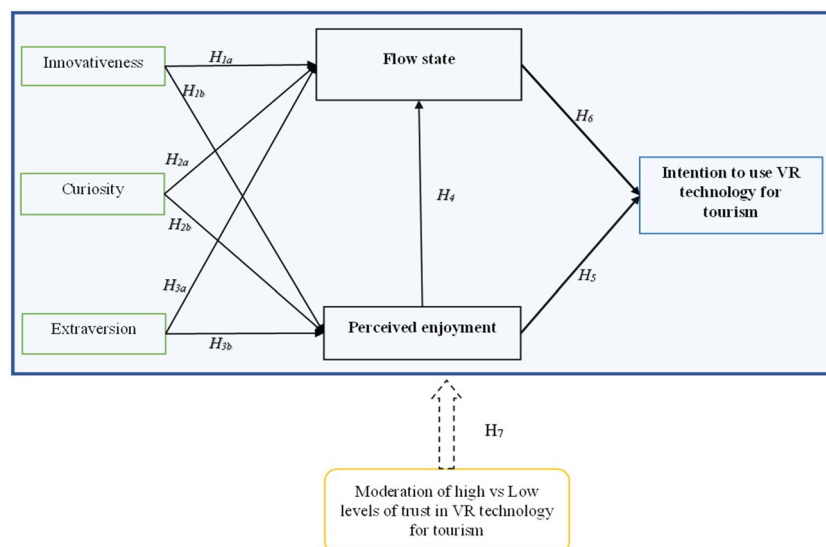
Innovativeness

$H_{1a}$

$H_{1b}$

Flow state

$H_6$

Curiosity

$H_{2a}$

$H_{2b}$

$H_4$

Intention to use VR technology for tourism

$H_{3a}$

$H_5$

Extraversion

$H_{3b}$

Perceived enjoyment

$H_7$

Moderation of high vs Low levels of trust in VR technology for tourism